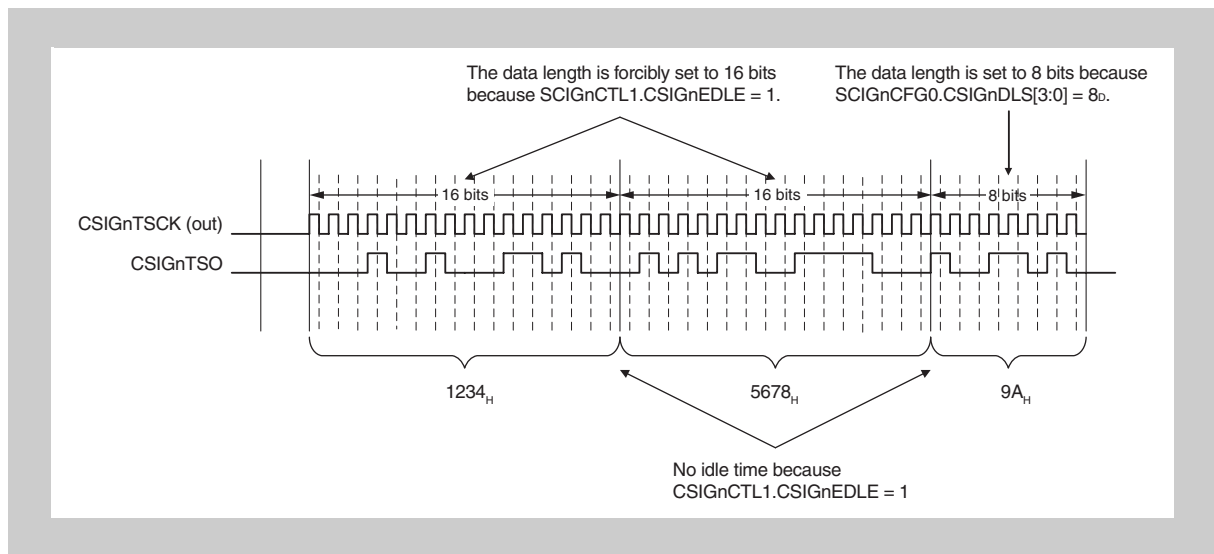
The data length is forcibly set to 16 bits because SCIGnCTL1.CSIGnEDLE = 1.

The data length is set to 8 bits because SCIGnCFG0.CSIGnDLS[3:0] = $8_D$.

16 bits

16 bits

8 bits

CSIGnTSCK (out)

CSIGnTSO

$1234_H$

$5678_H$

$9A_H$

No idle time because CSIGnCTL1.CSIGnEDLE = 1